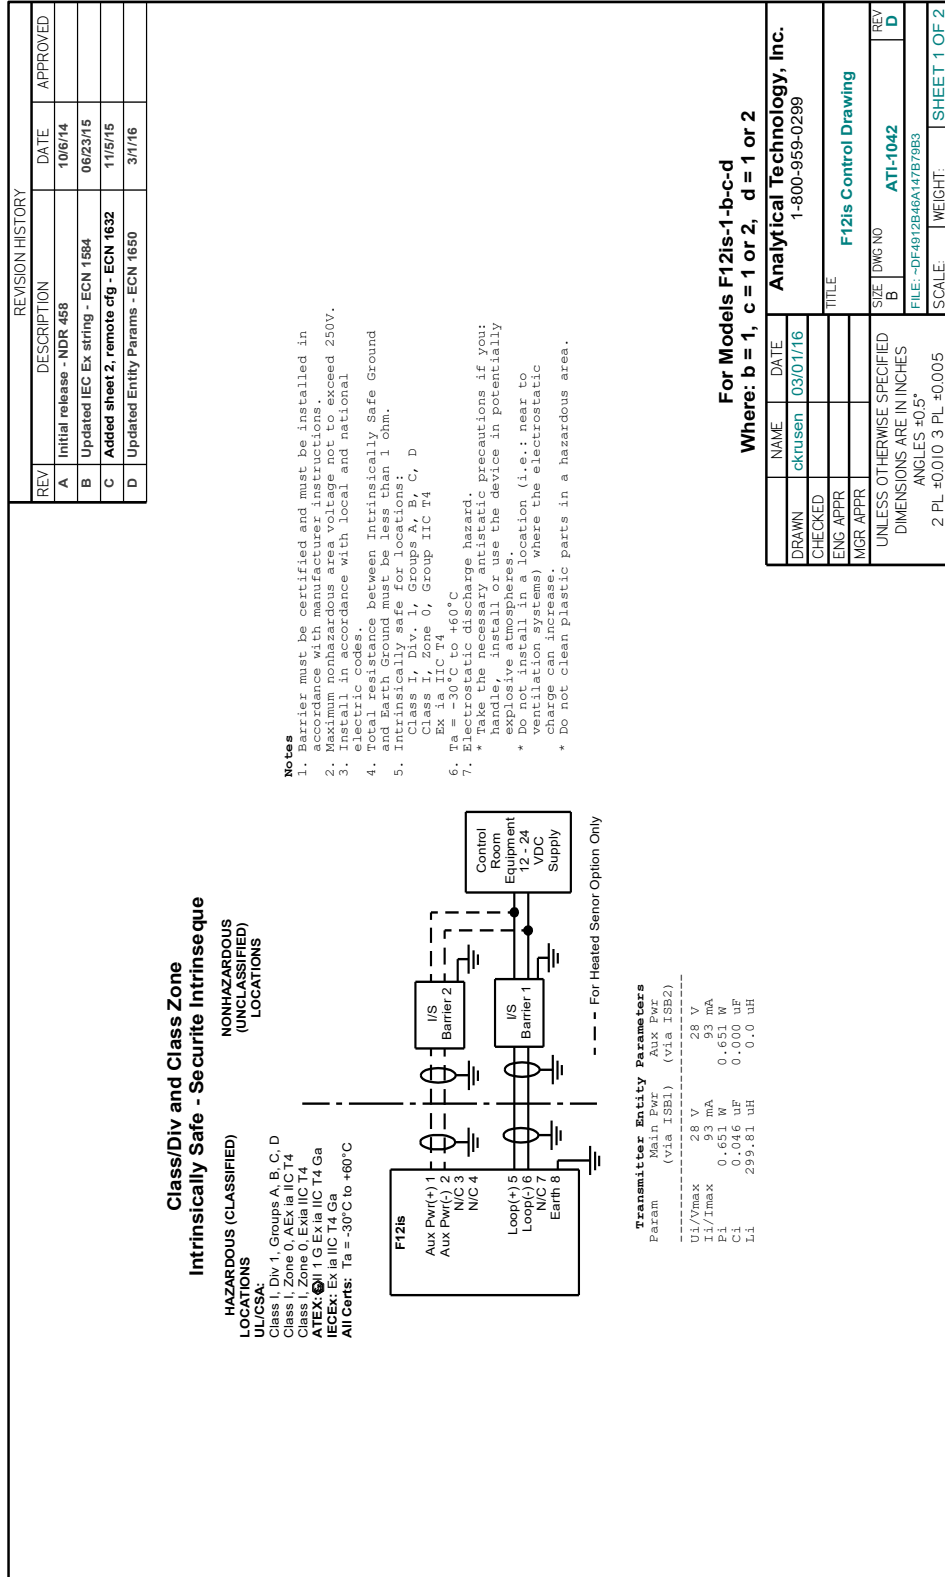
REVISION HISTORY

| REV | DESCRIPTION | DATE | APPROVED |
|---|---|---|---|
| A | Initial release - NDR 458 | 10/6/14 | |
| B | Updated IEC Ex string - ECN 1584 | 06/23/15 | |
| C | Added sheet 2, remote cfg - ECN 1632 | 11/5/15 | |
| D | Updated Entity Params - ECN 1650 | 3/1/16 | |

Class/Div and Class Zone
Intrinsically Safe - Securite Intrinseque

HAZARDOUS (CLASSIFIED) LOCATIONS
UL/CSA:
Class I, Div 1, Groups A, B, C, D
Class I, Zone 0, AEx ia IIC T4
Class I, Zone 0, Exia IIC T4
ATEX: II 1 G Ex ia IIC T4 Ga
IECEx: Ex ia IIC T4 Ga
All Certs: Ta = -30°C to +60°C

NONHAZARDOUS (UNCLASSIFIED) LOCATIONS

F12is
Aux Pwr(+) 1
Aux Pwr(-) 2
N/C 3
N/C 4
Loop(+) 5
Loop(-) 6
N/C 7
Earth 8

I/S Barrier 2
I/S Barrier 1

Control Room Equipment 12 - 24 VDC Supply

- - - For Heated Senor Option Only

Transmitter Entity Parameters

| Param | Main Pwr (via ISB1) | Aux Pwr (via ISB2) |
|---|---|---|
| Ui/Vmax | 28 V | 28 V |
| Ii/Imax | 93 mA | 93 mA |
| Pi | 0.651 W | 0.651 W |
| Ci | 0.046 uF | 0.000 uF |
| Li | 299.81 uH | 0.0 uH |

Notes
1. Barrier must be certified and must be installed in accordance with manufacturer instructions.
2. Maximum nonhazardous area voltage not to exceed 250V.
3. Install in accordance with local and national electric codes.
4. Total resistance between Intrinsically Safe Ground and Earth Ground must be less than 1 ohm.
5. Intrinsically safe for locations:
Class I, Div. 1, Groups A, B, C, D
Class I, Zone 0, Group IIC T4
Ex ia IIC T4
6. Ta = -30°C to +60°C
7. Electrostatic discharge hazard.
* Take the necessary antistatic precautions if you: handle, install or use the device in potentially explosive atmospheres.
* Do not install in a location (i.e.: near to ventilation systems) where the electrostatic charge can increase.
* Do not clean plastic parts in a hazardous area.

For Models F12is-1-b-c-d
Where: b = 1, c = 1 or 2, d = 1 or 2

| | NAME | DATE |
|---|---|---|
| DRAWN | cknusen | 03/01/16 |
| CHECKED | | |
| ENG APPR | | |
| MGR APPR | | |

UNLESS OTHERWISE SPECIFIED
DIMENSIONS ARE IN INCHES
ANGLES ±0.5°
2 PL ±0.010 3 PL ±0.005

Analytical Technology, Inc.
1-800-959-0299

TITLE
F12is Control Drawing

SIZE B
DWG NO ATI-1042
REV D
FILE: ~DF4912B46A147B7983
SCALE:
WEIGHT:
SHEET 1 OF 2